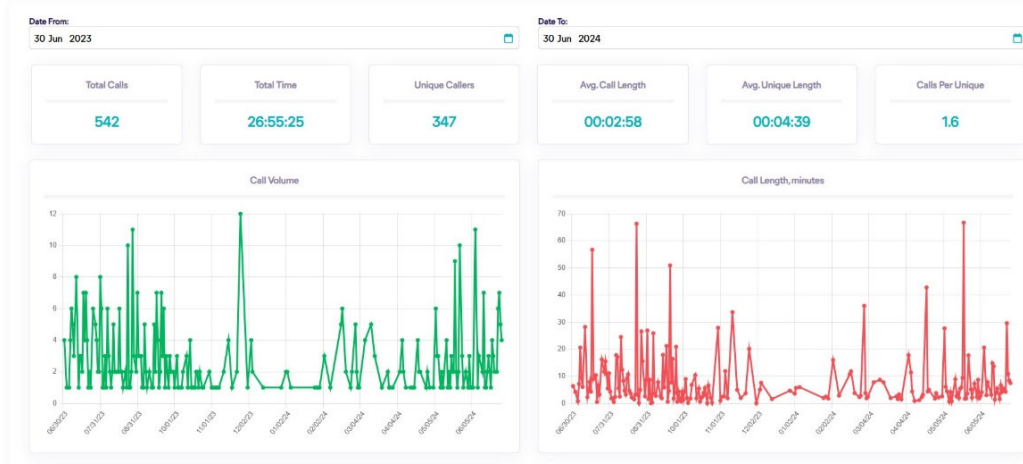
Date From:
30 Jun 2023

Date To:
30 Jun 2024

Total Calls
542

Total Time
26:55:25

Unique Callers
347

Avg. Call Length
00:02:58

Avg. Unique Length
00:04:39

Calls Per Unique
1.6

Call Volume

12
10
8
6
4
2
0

06/30/23
07/31/23
08/31/23
10/01/23
11/01/23
12/02/23
01/02/24
02/02/24
03/04/24
04/04/24
05/05/24
06/05/24

Call Length, minutes

70
60
50
40
30
20
10
0

06/30/23
07/31/23
08/31/23
10/01/23
11/01/23
12/02/23
01/02/24
02/02/24
03/04/24
04/04/24
05/05/24
06/05/24